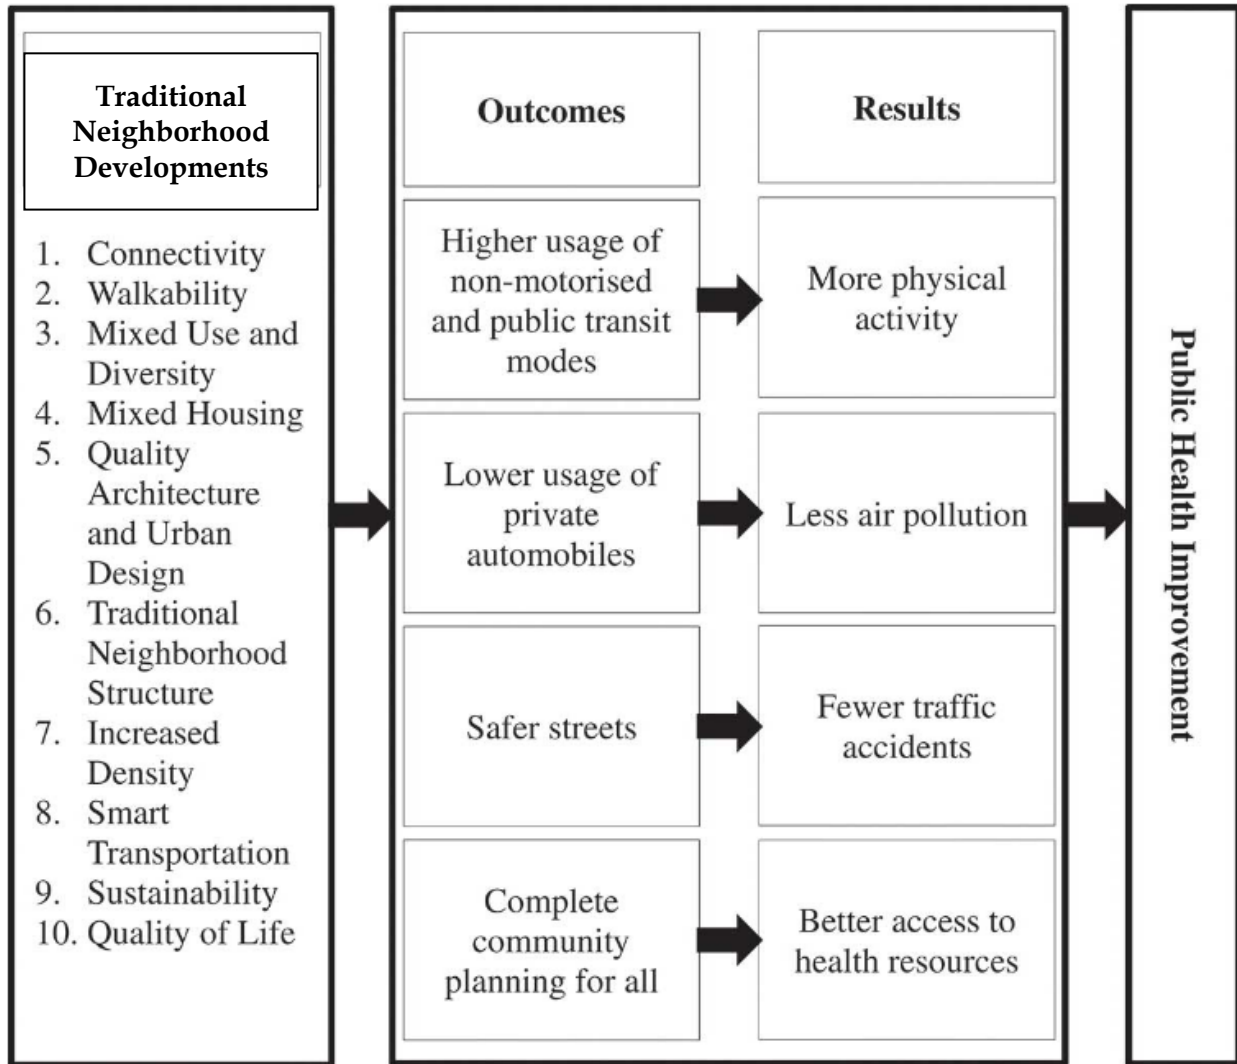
Traditional Neighborhood Developments

1. Connectivity
2. Walkability
3. Mixed Use and Diversity
4. Mixed Housing
5. Quality Architecture and Urban Design
6. Traditional Neighborhood Structure
7. Increased Density
8. Smart Transportation
9. Sustainability
10. Quality of Life

| Outcomes | Results |
|---|---|
| Higher usage of non-motorised and public transit modes | More physical activity |
| Lower usage of private automobiles | Less air pollution |
| Safer streets | Fewer traffic accidents |
| Complete community planning for all | Better access to health resources |

Public Health Improvement